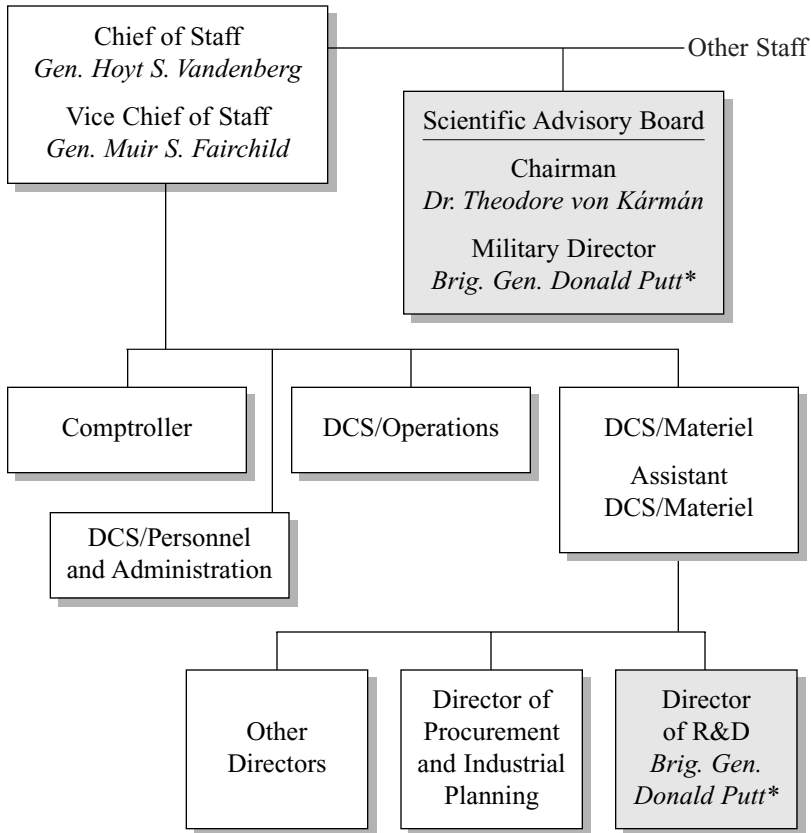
Chief of Staff
*Gen. Hoyt S. Vandenberg*
Vice Chief of Staff
*Gen. Muir S. Fairchild*

Other Staff

Scientific Advisory Board
Chairman
*Dr. Theodore von Kármán*
Military Director
*Brig. Gen. Donald Putt\**

Comptroller

DCS/Operations

DCS/Materiel
Assistant DCS/Materiel

DCS/Personnel and Administration

Other Directors

Director of Procurement and Industrial Planning

Director of R&D
*Brig. Gen. Donald Putt\**